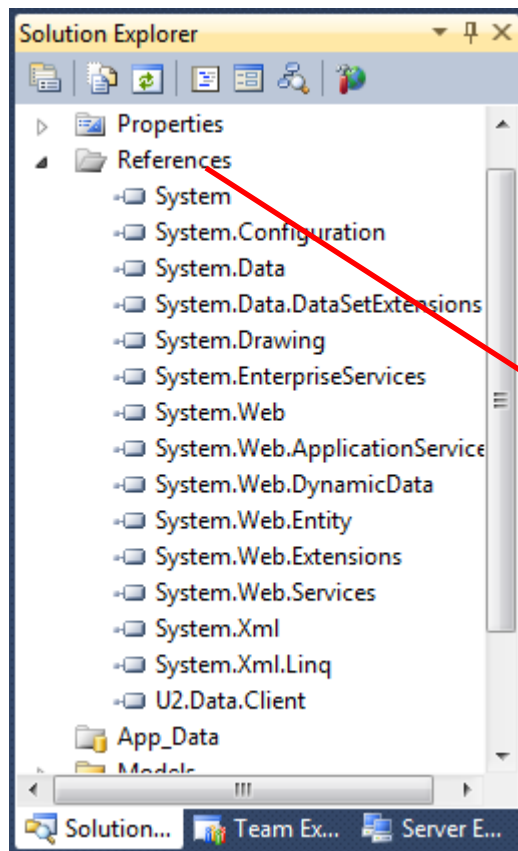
Solution Explorer

Properties
References
System
System.Configuration
System.Data
System.Data.DataSetExtensions
System.Drawing
System.EnterpriseServices
System.Web
System.Web.ApplicationService
System.Web.DynamicData
System.Web.Entity
System.Web.Extensions
System.Web.Services
System.Xml
System.Xml.Linq
U2.Data.Client
App_Data
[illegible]

Solution... Team Ex... Server E...